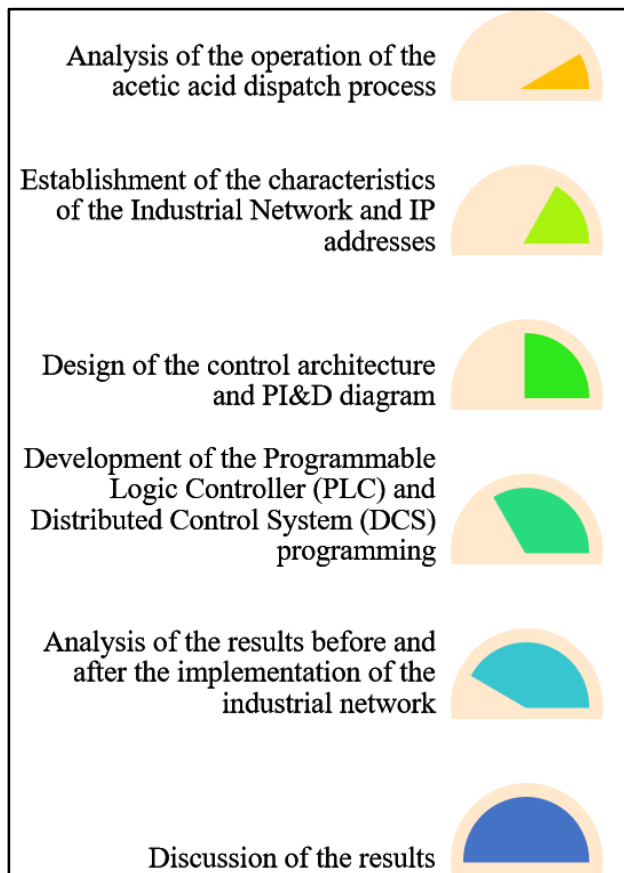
Analysis of the operation of the acetic acid dispatch process

Establishment of the characteristics of the Industrial Network and IP addresses

Design of the control architecture and PI&D diagram

Development of the Programmable Logic Controller (PLC) and Distributed Control System (DCS) programming

Analysis of the results before and after the implementation of the industrial network

Discussion of the results